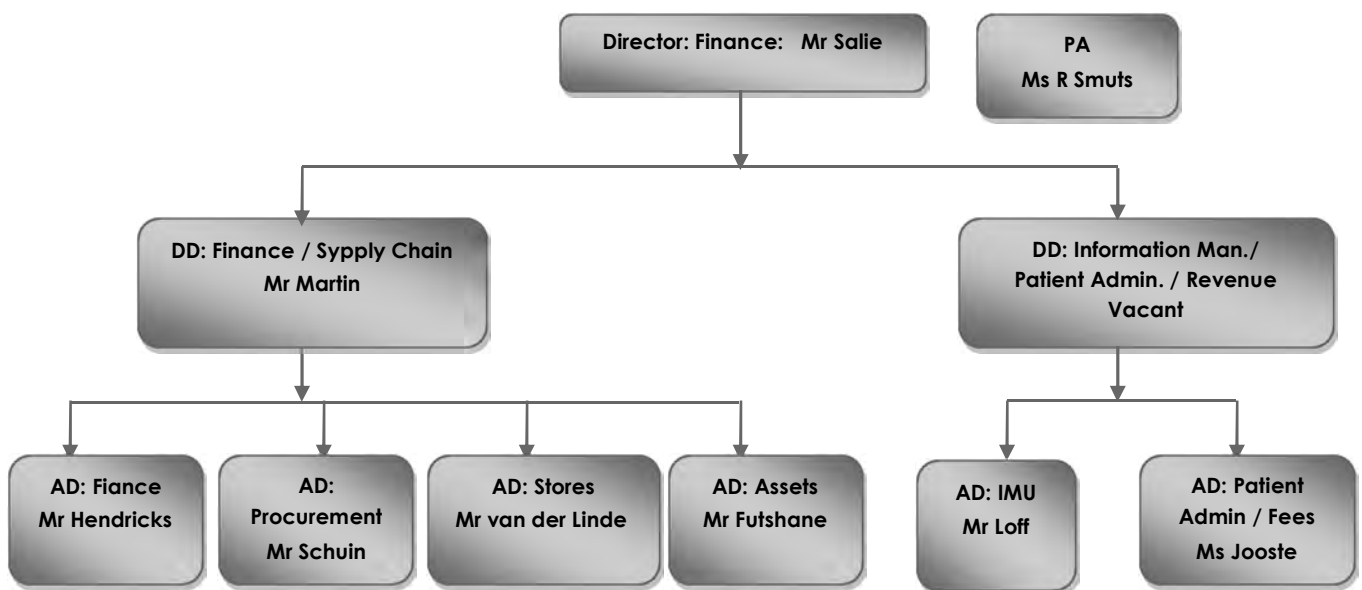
Director: Finance: Mr Salie

PA
Ms R Smuts

DD: Finance / Sypply Chain
Mr Martin

DD: Information Man./
Patient Admin. / Revenue
Vacant

AD: Fiance
Mr Hendricks

AD:
Procurement
Mr Schuin

AD: Stores
Mr van der Linde

AD: Assets
Mr Futshane

AD: IMU
Mr Loff

AD: Patient
Admin / Fees
Ms Jooste